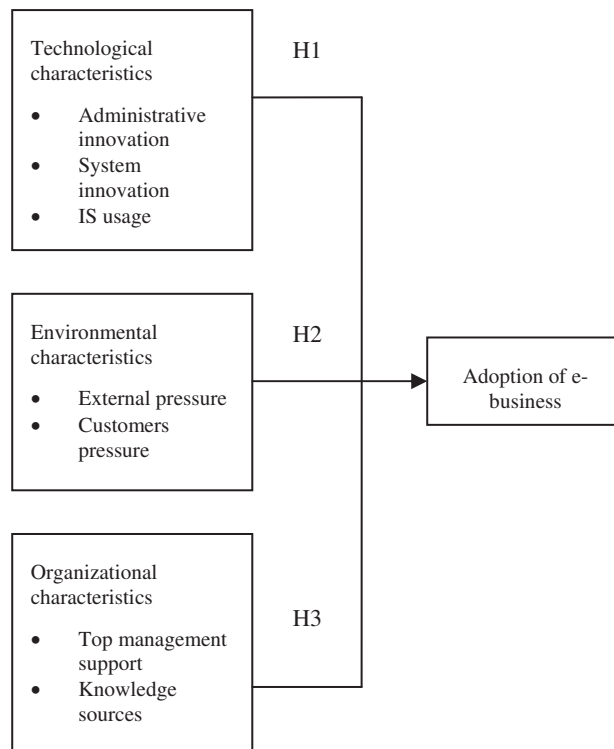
Technological characteristics

- Administrative innovation
- System innovation
- IS usage

H1

Environmental characteristics

- External pressure
- Customers pressure

H2

Adoption of e-business

Organizational characteristics

- Top management support
- Knowledge sources

H3